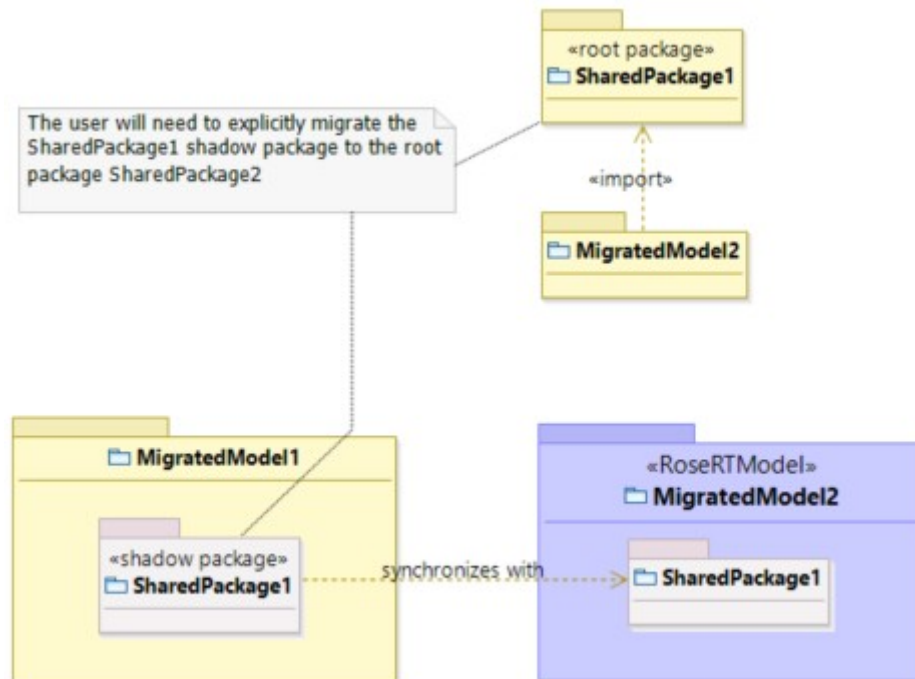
«root package»
SharedPackage1

The user will need to explicitly migrate the SharedPackage1 shadow package to the root package SharedPackage2

«import»

MigratedModel2

MigratedModel1

«shadow package»
SharedPackage1

synchronizes with

«RoseRTModel»
MigratedModel2

SharedPackage1